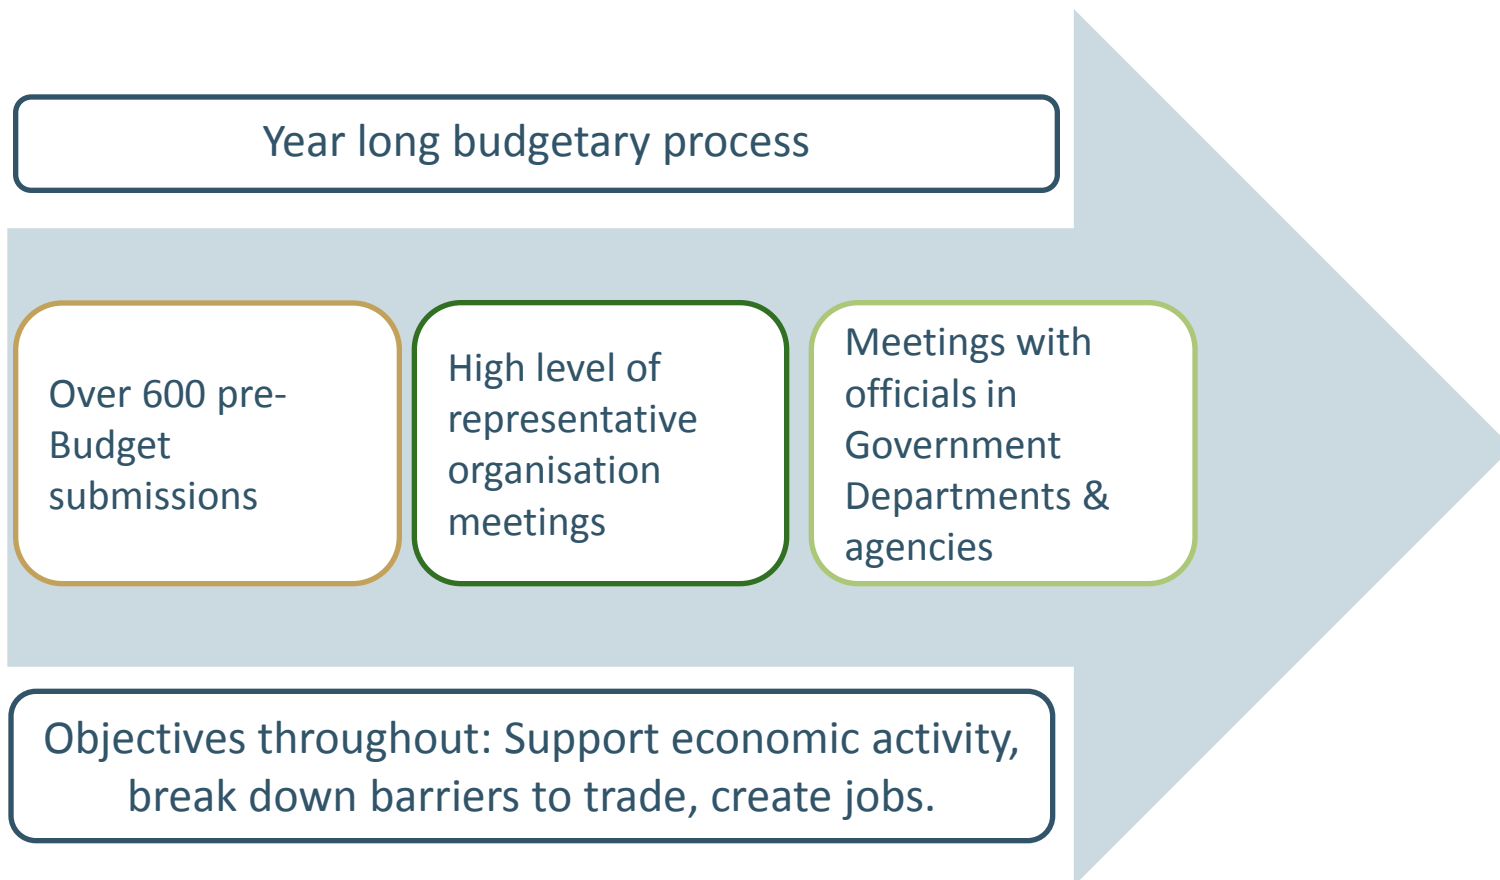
Year long budgetary process

Over 600 pre-Budget submissions

High level of representative organisation meetings

Meetings with officials in Government Departments & agencies

Objectives throughout: Support economic activity, break down barriers to trade, create jobs.